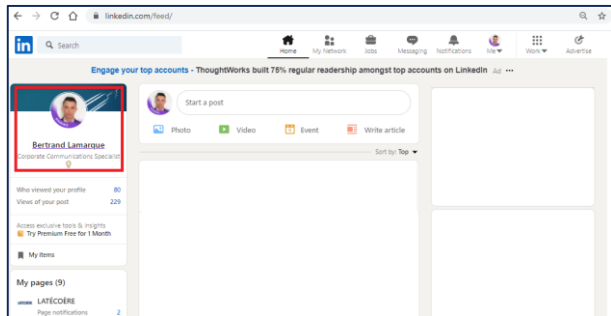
linkedin.com/feed/

Search

Home My Network Jobs Messaging Notifications Me Work Advertise

Engage your top accounts - ThoughtWorks built 75% regular readership amongst top accounts on LinkedIn Ad ···

Bertrand Lamarque
Corporate Communications Specialist

Who viewed your profile 80
Views of your post 229

Access exclusive tools & insights
Try Premium Free for 1 Month

My items

My pages (9)

LATÉCOÈRE
Page notifications 2

Start a post

Photo Video Event Write article

Sort by: Top